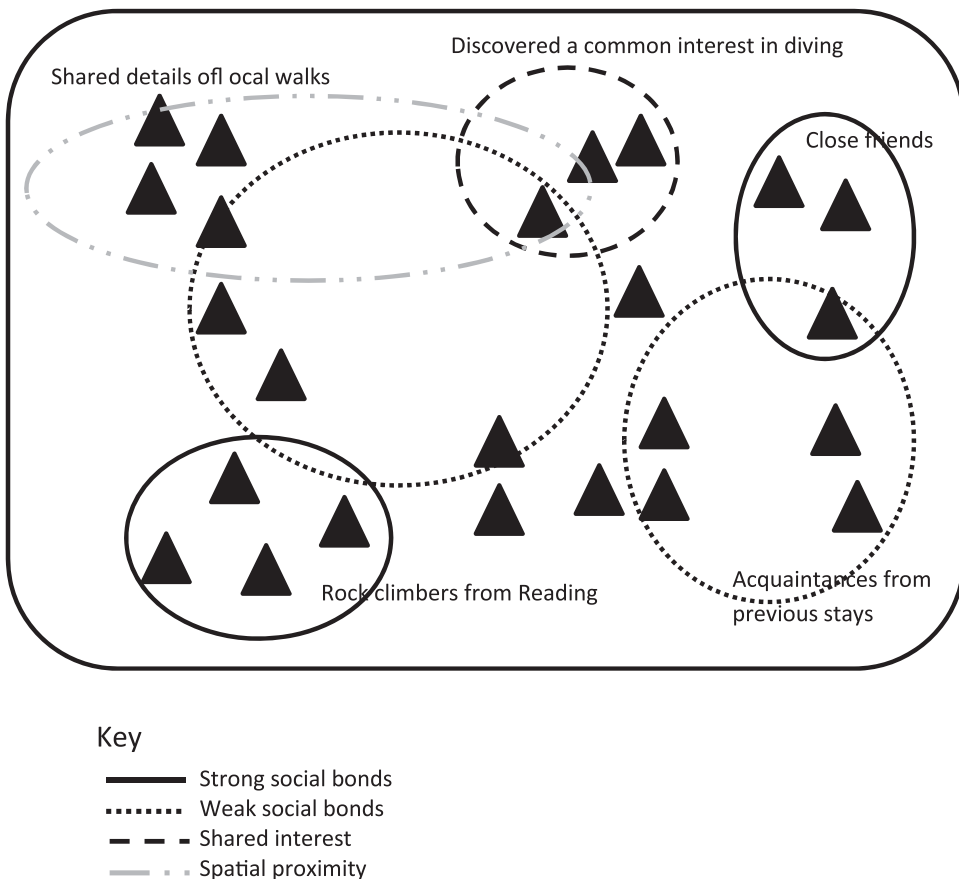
Discovered a common interest in diving

Shared details ofl ocal walks

Close friends

Rock climbers from Reading

Acquaintances from previous stays

Key

Strong social bonds

Weak social bonds

Shared interest

Spatial proximity